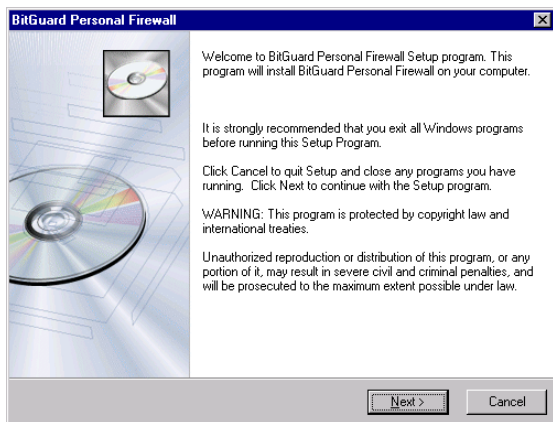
BitGuard Personal Firewall

Welcome to BitGuard Personal Firewall Setup program. This program will install BitGuard Personal Firewall on your computer.

It is strongly recommended that you exit all Windows programs before running this Setup Program.

Click Cancel to quit Setup and close any programs you have running. Click Next to continue with the Setup program.

WARNING: This program is protected by copyright law and international treaties.

Unauthorized reproduction or distribution of this program, or any portion of it, may result in severe civil and criminal penalties, and will be prosecuted to the maximum extent possible under law.

Next >

Cancel